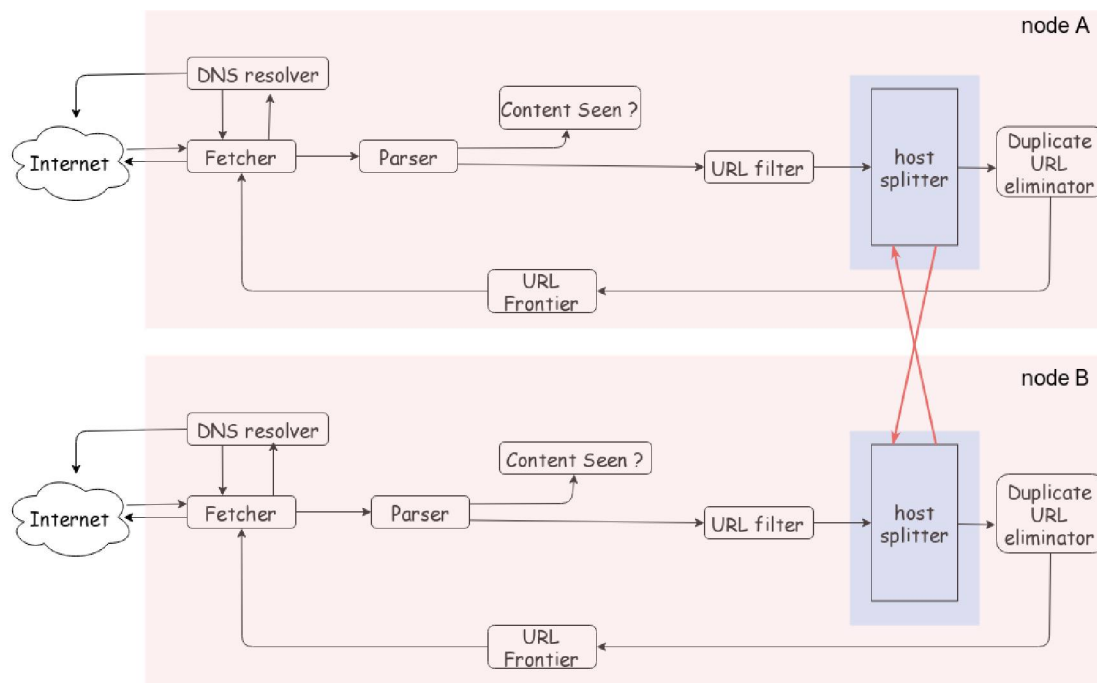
node A

DNS resolver

Content Seen ?

Internet

Fetcher

Parser

URL filter

host splitter

Duplicate URL eliminator

URL Frontier

node B

DNS resolver

Content Seen ?

Internet

Fetcher

Parser

URL filter

host splitter

Duplicate URL eliminator

URL Frontier